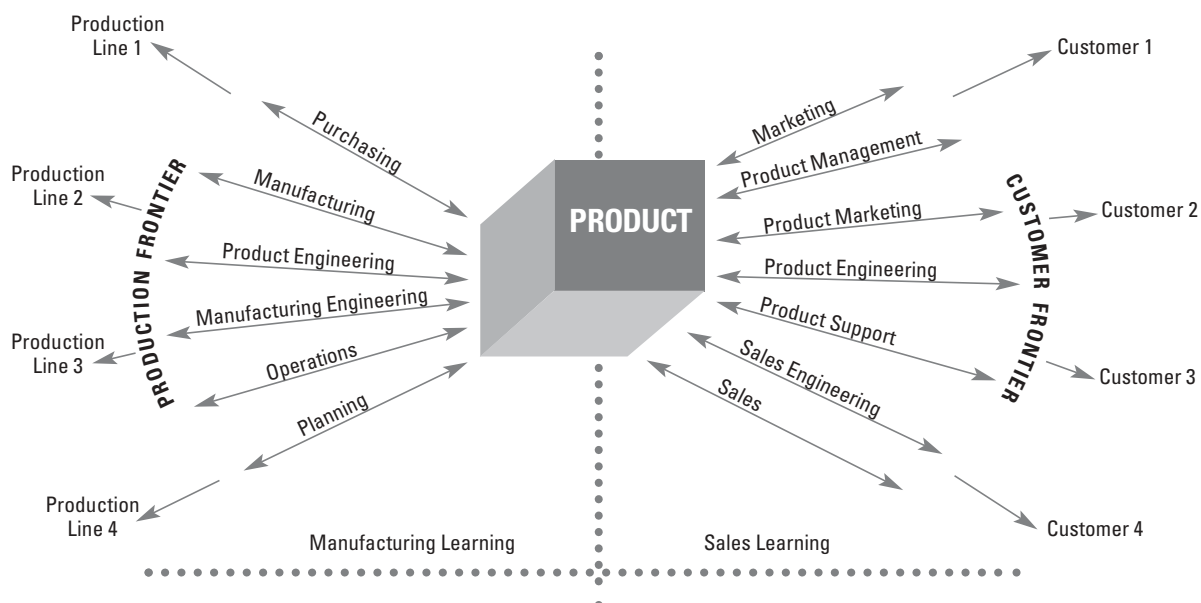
Production Line 1

Production Line 2

Production Line 3

Production Line 4

PRODUCTION FRONTIER

Purchasing

Manufacturing

Product Engineering

Manufacturing Engineering

Operations

Planning

PRODUCT

Marketing

Product Management

Product Marketing

Product Engineering

Product Support

Sales Engineering

Sales

CUSTOMER FRONTIER

Customer 1

Customer 2

Customer 3

Customer 4

Manufacturing Learning

Sales Learning